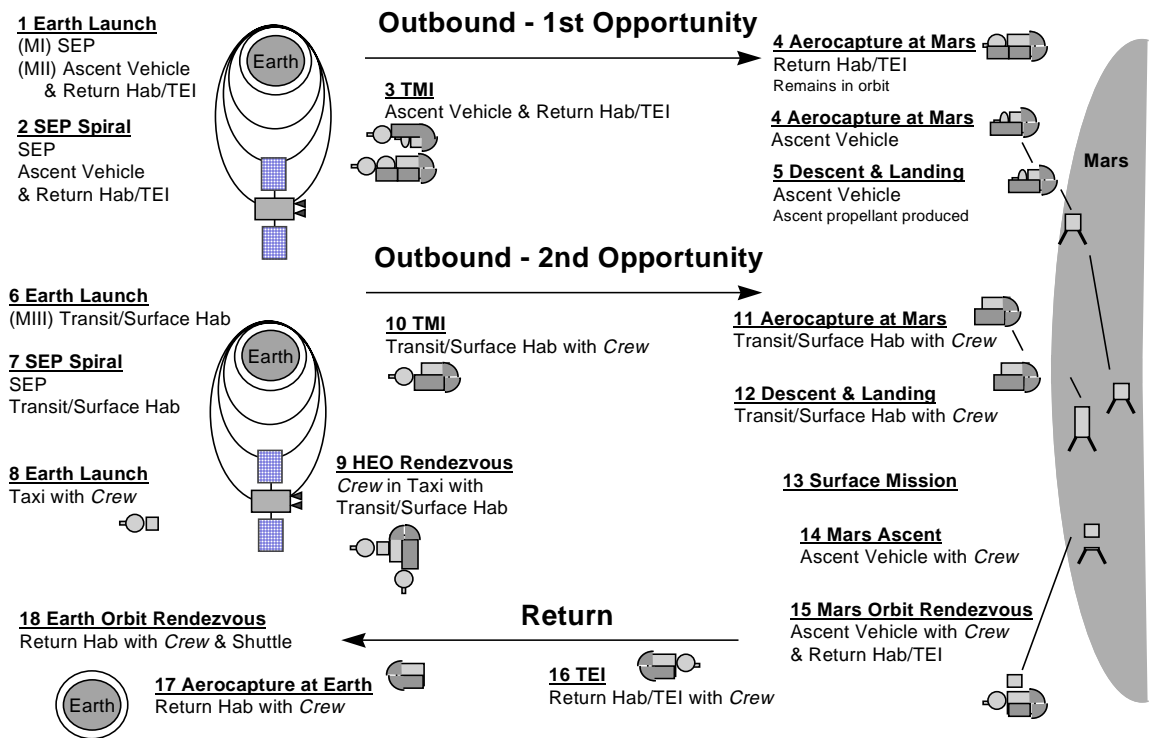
1 Earth Launch
(MI) SEP
(MII) Ascent Vehicle & Return Hab/TEI

2 SEP Spiral
SEP
Ascent Vehicle & Return Hab/TEI

Earth

Outbound - 1st Opportunity

3 TMI
Ascent Vehicle & Return Hab/TEI

4 Aerocapture at Mars
Return Hab/TEI
Remains in orbit

4 Aerocapture at Mars
Ascent Vehicle

5 Descent & Landing
Ascent Vehicle
Ascent propellant produced

Mars

Outbound - 2nd Opportunity

6 Earth Launch
(MIII) Transit/Surface Hab

7 SEP Spiral
SEP
Transit/Surface Hab

Earth

8 Earth Launch
Taxi with Crew

10 TMI
Transit/Surface Hab with Crew

9 HEO Rendezvous
Crew in Taxi with Transit/Surface Hab

11 Aerocapture at Mars
Transit/Surface Hab with Crew

12 Descent & Landing
Transit/Surface Hab with Crew

13 Surface Mission

14 Mars Ascent
Ascent Vehicle with Crew

15 Mars Orbit Rendezvous
Ascent Vehicle with Crew & Return Hab/TEI

Return

18 Earth Orbit Rendezvous
Return Hab with Crew & Shuttle

17 Aerocapture at Earth
Return Hab with Crew

Earth

16 TEI
Return Hab/TEI with Crew